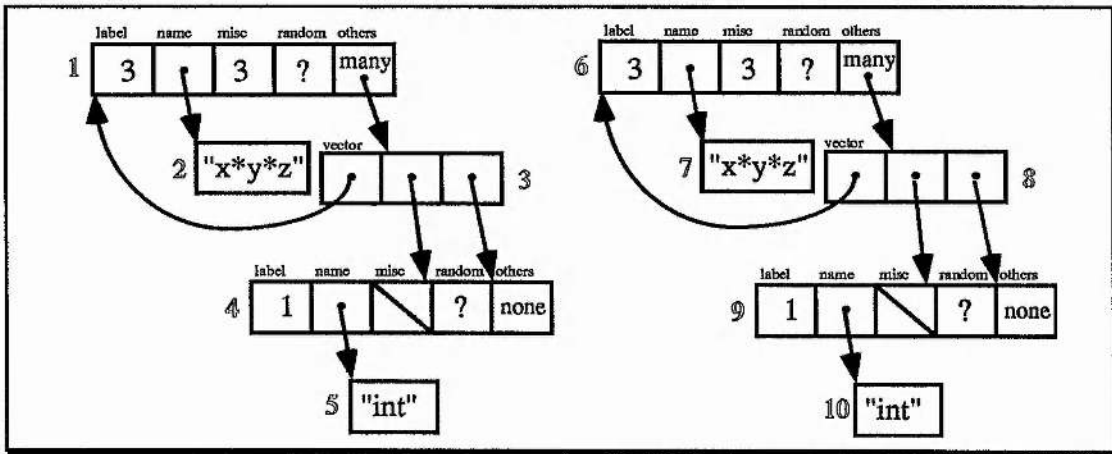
label name misc random others
1 3 3 ? many

2 "x*y*z"

vector
3

label name misc random others
4 1 ? none

5 "int"

label name misc random others
6 3 3 ? many

7 "x*y*z"

vector
8

label name misc random others
9 1 ? none

10 "int"